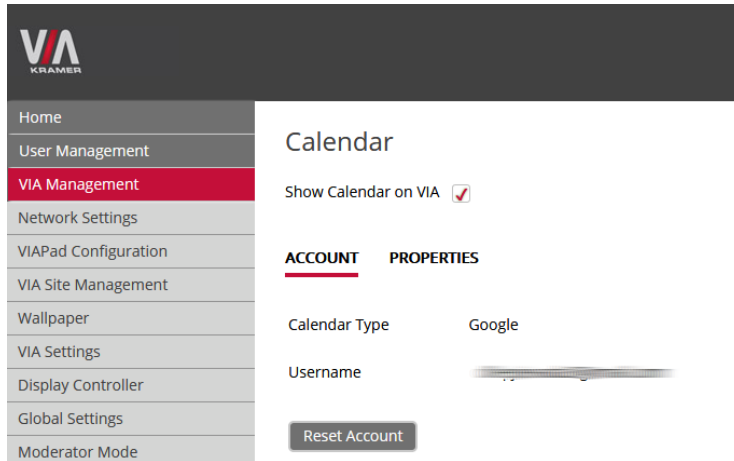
VIA
KRAMER

Home
User Management
VIA Management
Network Settings
VIAPad Configuration
VIA Site Management
Wallpaper
VIA Settings
Display Controller
Global Settings
Moderator Mode

Calendar

Show Calendar on VIA

ACCOUNT PROPERTIES

Calendar Type Google

Username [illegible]

Reset Account